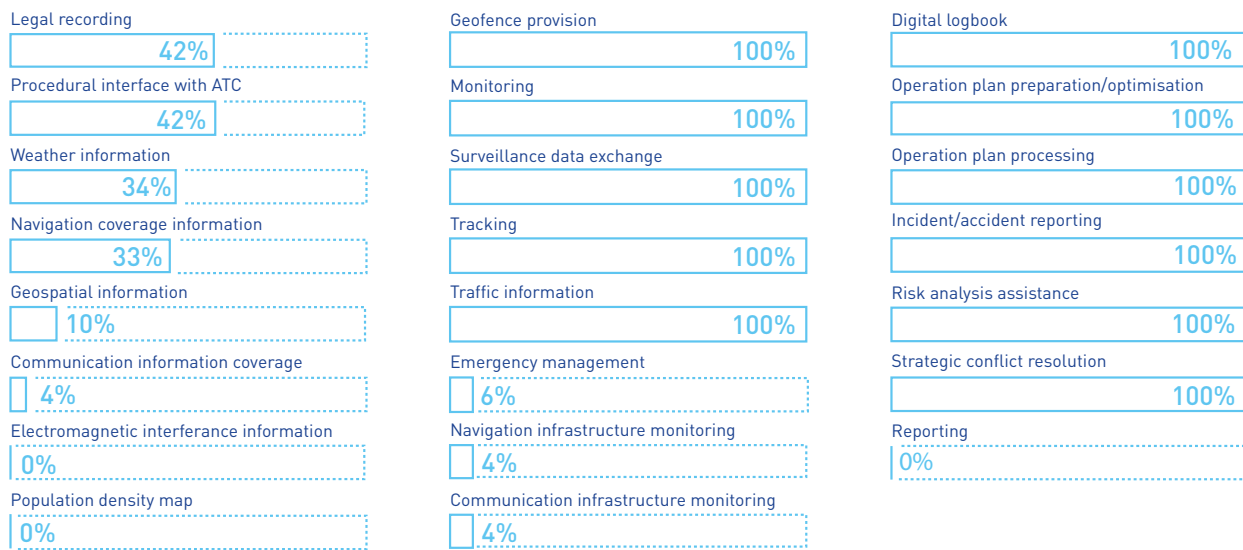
Legal recording
42%

Procedural interface with ATC
42%

Weather information
34%

Navigation coverage information
33%

Geospatial information
10%

Communication information coverage
4%

Electromagnetic interferance information
0%

Population density map
0%

Geofence provision
100%

Monitoring
100%

Surveillance data exchange
100%

Tracking
100%

Traffic information
100%

Emergency management
6%

Navigation infrastructure monitoring
4%

Communication infrastructure monitoring
4%

Digital logbook
100%

Operation plan preparation/optimisation
100%

Operation plan processing
100%

Incident/accident reporting
100%

Risk analysis assistance
100%

Strategic conflict resolution
100%

Reporting
0%